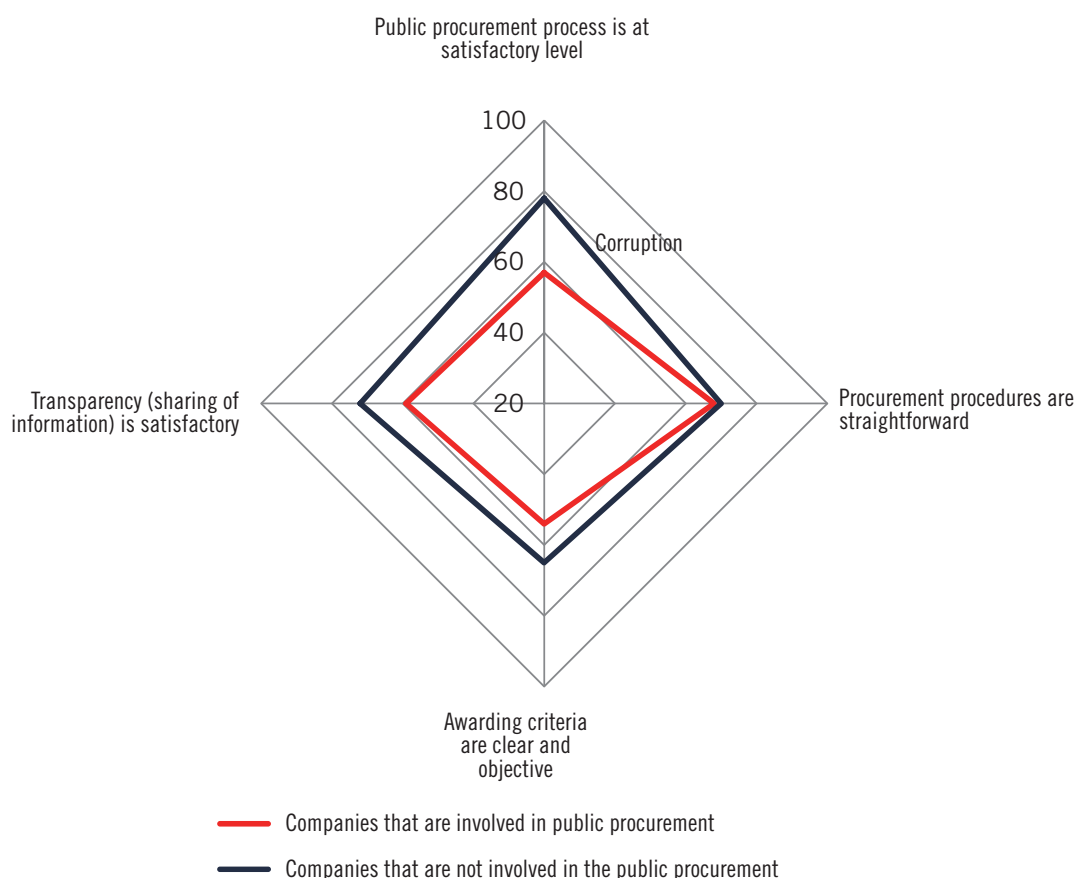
Public procurement process is at satisfactory level

100
80
60
40
20

Corruption

Procurement procedures are straightforward

Transparency (sharing of information) is satisfactory

Awarding criteria are clear and objective

Companies that are involved in public procurement

Companies that are not involved in the public procurement